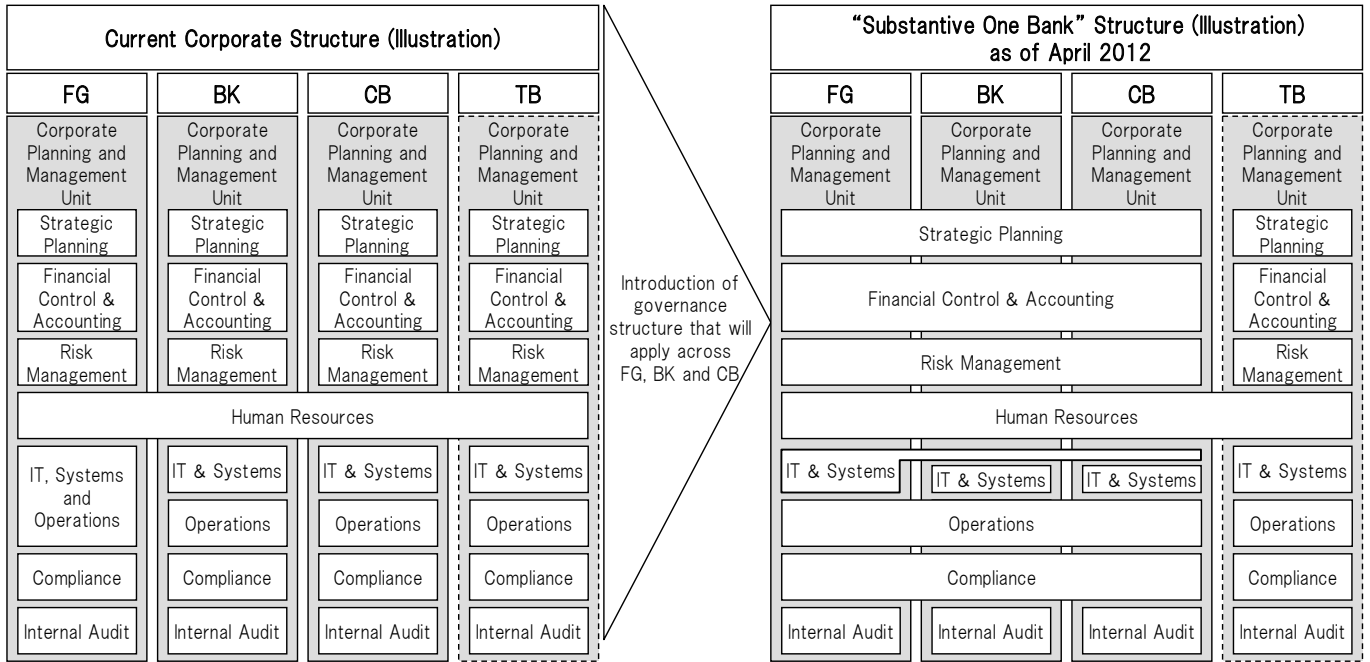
Current Corporate Structure (Illustration)

FG

Corporate Planning and Management Unit

Strategic Planning

Financial Control & Accounting

Risk Management

IT, Systems and Operations

Compliance

Internal Audit

BK

Corporate Planning and Management Unit

Strategic Planning

Financial Control & Accounting

Risk Management

IT & Systems

Operations

Compliance

Internal Audit

CB

Corporate Planning and Management Unit

Strategic Planning

Financial Control & Accounting

Risk Management

IT & Systems

Operations

Compliance

Internal Audit

TB

Corporate Planning and Management Unit

Strategic Planning

Financial Control & Accounting

Risk Management

IT & Systems

Operations

Compliance

Internal Audit

Human Resources

Introduction of governance structure that will apply across FG, BK and CB

"Substantive One Bank" Structure (Illustration) as of April 2012

FG

Corporate Planning and Management Unit

BK

Corporate Planning and Management Unit

CB

Corporate Planning and Management Unit

TB

Corporate Planning and Management Unit

Strategic Planning

Financial Control & Accounting

Risk Management

Human Resources

IT & Systems

IT & Systems

IT & Systems

Operations

Compliance

Internal Audit

Internal Audit

Internal Audit

Strategic Planning

Financial Control & Accounting

Risk Management

IT & Systems

Operations

Compliance

Internal Audit